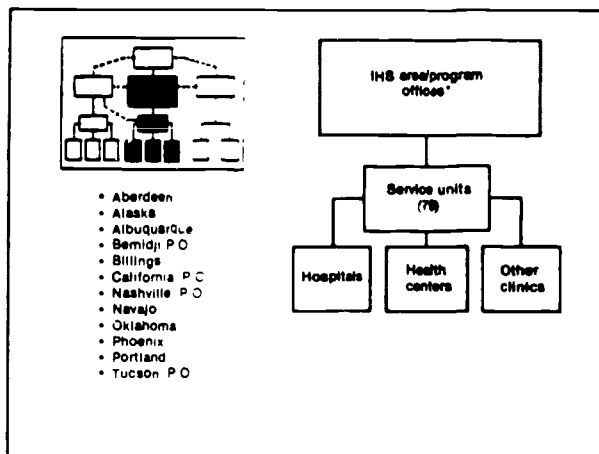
IHS area/program offices*

Service units (79)

Hospitals

Health centers

Other clinics

• Aberdeen
• Alaska
• Albuquerque
• Bemidji P O
• Billings
• California P O
• Nashville P O
• Navajo
• Oklahoma
• Phoenix
• Portland
• Tucson P O